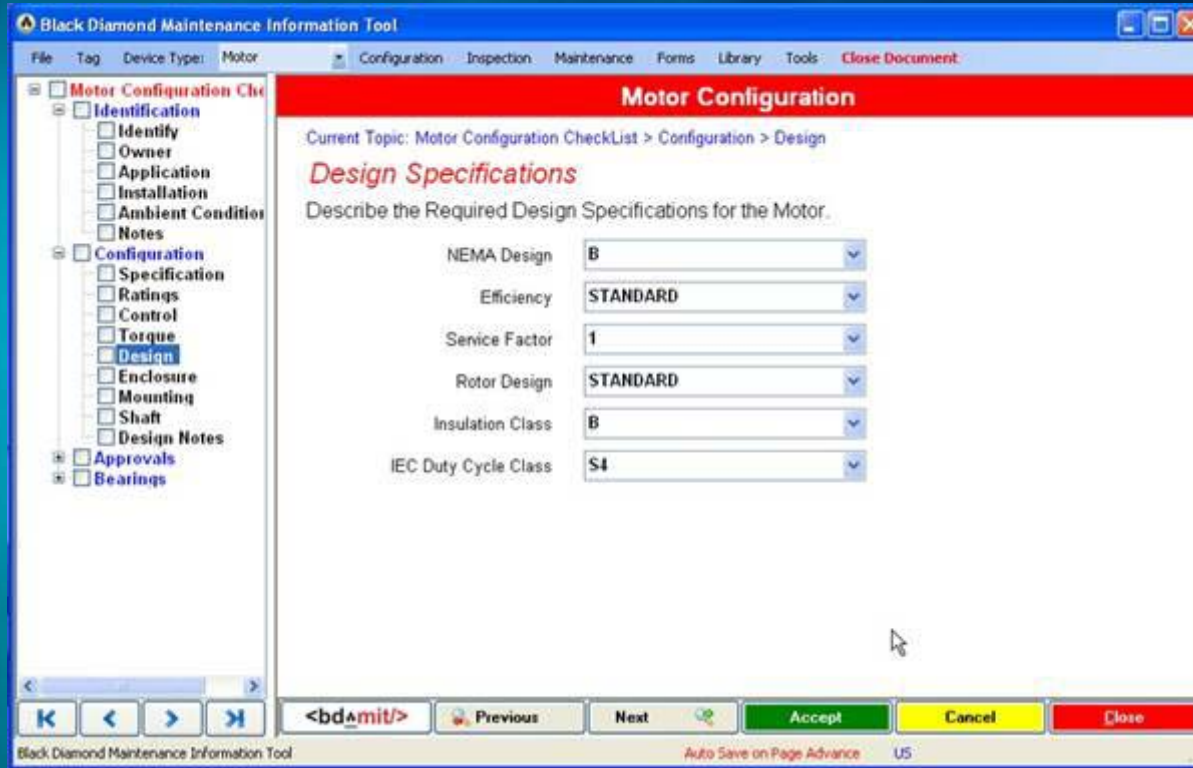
Black Diamond Maintenance Information Tool

File Tag Device Type: Motor Configuration Inspection Maintenance Forms Library Tools Close Document

Motor Configuration Che
Identification
Identify
Owner
Application
Installation
Ambient Conditio
Notes
Configuration
Specification
Ratings
Control
Torque
Design
Enclosure
Mounting
Shaft
Design Notes
Approvals
Bearings

Motor Configuration

Current Topic: Motor Configuration CheckList > Configuration > Design

Design Specifications

Describe the Required Design Specifications for the Motor.

| | |
|---|---|
| NEMA Design | B |
| Efficiency | STANDARD |
| Service Factor | 1 |
| Rotor Design | STANDARD |
| Insulation Class | B |
| IEC Duty Cycle Class | S4 |

K < > >I

<bdamit/> Previous Next Accept Cancel Close

Black Diamond Maintenance Information Tool Auto Save on Page Advance US